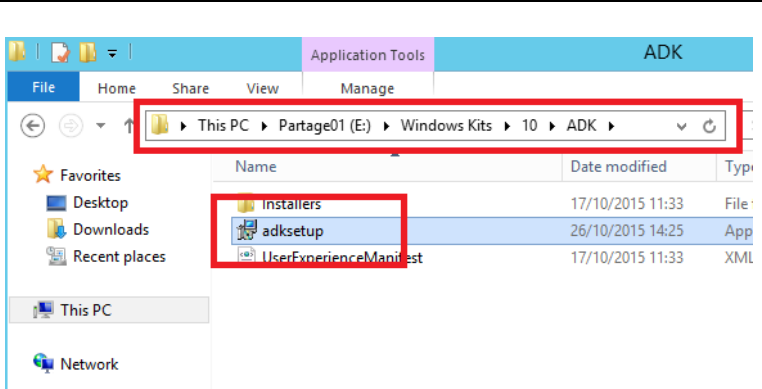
Application Tools
ADK
File Home Share View Manage
This PC ▸ Partage01 (E:) ▸ Windows Kits ▸ 10 ▸ ADK ▸

| Name | Date modified | Typ |
|---|---|---|
| Installers | 17/10/2015 11:33 | File |
| adksetup | 26/10/2015 14:25 | App |
| UserExperienceManifest | 17/10/2015 11:33 | XML |

Favorites
Desktop
Downloads
Recent places
This PC
Network